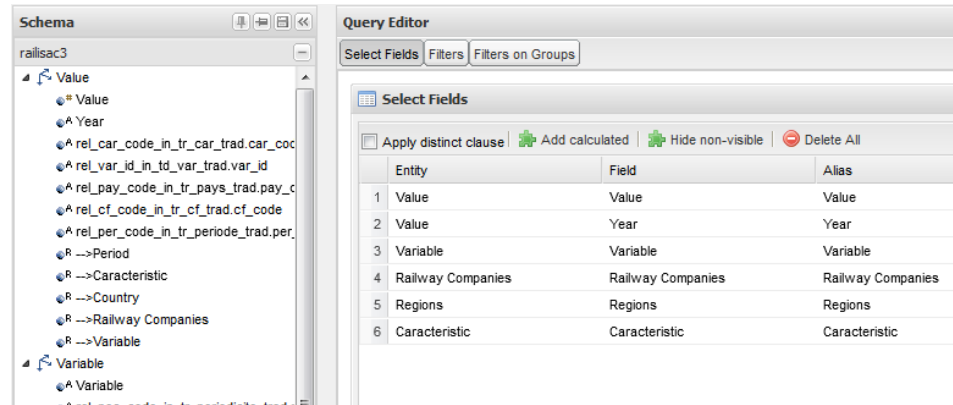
Schema

railisac3

Value
# Value
A Year
A rel_car_code_in_tr_car_trad.car_coc
A rel_var_id_in_td_var_trad.var_id
A rel_pay_code_in_tr_pays_trad.pay_c
A rel_cf_code_in_tr_cf_trad.cf_code
A rel_per_code_in_tr_periode_trad.per_
R -->Period
R -->Caracteristic
R -->Country
R -->Railway Companies
R -->Variable
Variable
A Variable
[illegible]

Query Editor

Select Fields | Filters | Filters on Groups

Select Fields

Apply distinct clause | Add calculated | Hide non-visible | Delete All

| | Entity | Field | Alias |
|---|---|---|---|
| 1 | Value | Value | Value |
| 2 | Value | Year | Year |
| 3 | Variable | Variable | Variable |
| 4 | Railway Companies | Railway Companies | Railway Companies |
| 5 | Regions | Regions | Regions |
| 6 | Caracteristic | Caracteristic | Caracteristic |